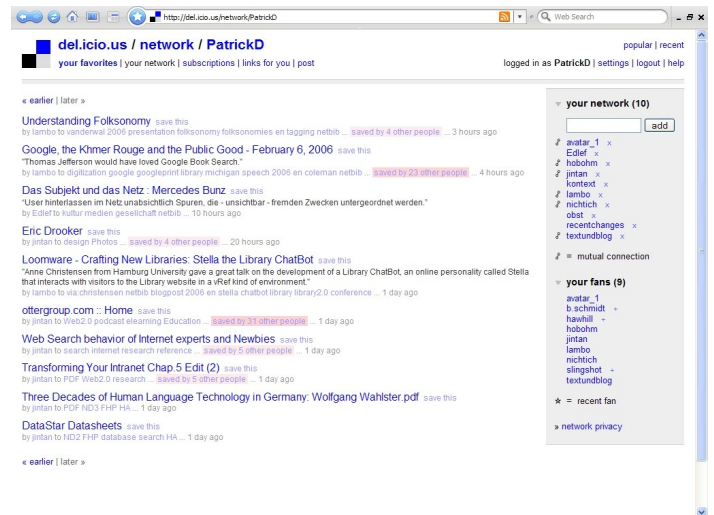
http://del.icio.us/network/PatrickD
Web Search

del.icio.us / network / PatrickD
your favorites | your network | subscriptions | links for you | post

popular | recent
logged in as PatrickD | settings | logout | help

« earlier | later »

Understanding Folksonomy save this
by lambo to vanderwal 2006 presentation folksonomy folksonomies en tagging netbib ... saved by 4 other people ... 3 hours ago

Google, the Khmer Rouge and the Public Good - February 6, 2006 save this
"Thomas Jefferson would have loved Google Book Search."
by lambo to digitization google googleprint library michigan speech 2006 en coleman netbib ... saved by 23 other people ... 4 hours ago

Das Subjekt und das Netz : Mercedes Bunz save this
"User hinterlassen im Netz unabsichtlich Spuren, die - unsichtbar - fremden Zwecken untergeordnet werden."
by Edlef to kultur medien gesellschaft netbib ... 10 hours ago

Eric Drooker save this
by jintan to design Photos ... saved by 4 other people ... 20 hours ago

Loomware - Crafting New Libraries: Stella the Library ChatBot save this
"Anne Christensen from Hamburg University gave a great talk on the development of a Library ChatBot, an online personality called Stella that interacts with visitors to the Library website in a vRef kind of environment."
by lambo to via:christensen netbib blogpost 2006 en stella chatbot library library2.0 conference ... 1 day ago

ottergroup.com :: Home save this
by jintan to Web2.0 podcast elearning Education ... saved by 31 other people ... 1 day ago

Web Search behavior of Internet experts and Newbies save this
by jintan to search internet research reference ... saved by 5 other people ... 1 day ago

Transforming Your Intranet Chap.5 Edit (2) save this
by jintan to PDF Web2.0 research ... saved by 5 other people ... 1 day ago

Three Decades of Human Language Technology in Germany: Wolfgang Wahlster.pdf save this
by jintan to PDF ND3 FHP HA ... 1 day ago

DataStar Datasheets save this
by jintan to ND2 FHP database search HA ... 1 day ago

« earlier | later »

your network (10)
add
avatar_1 x
Edlef x
hobohm x
jintan x
kontext x
lambo x
nichtich x
obst x
recentchanges x
textundblog x

= mutual connection

your fans (9)
avatar_1
b.schmidt +
hawhill +
hobohm
jintan
lambo
nichtich
slingshot +
textundblog

★ = recent fan

» network privacy